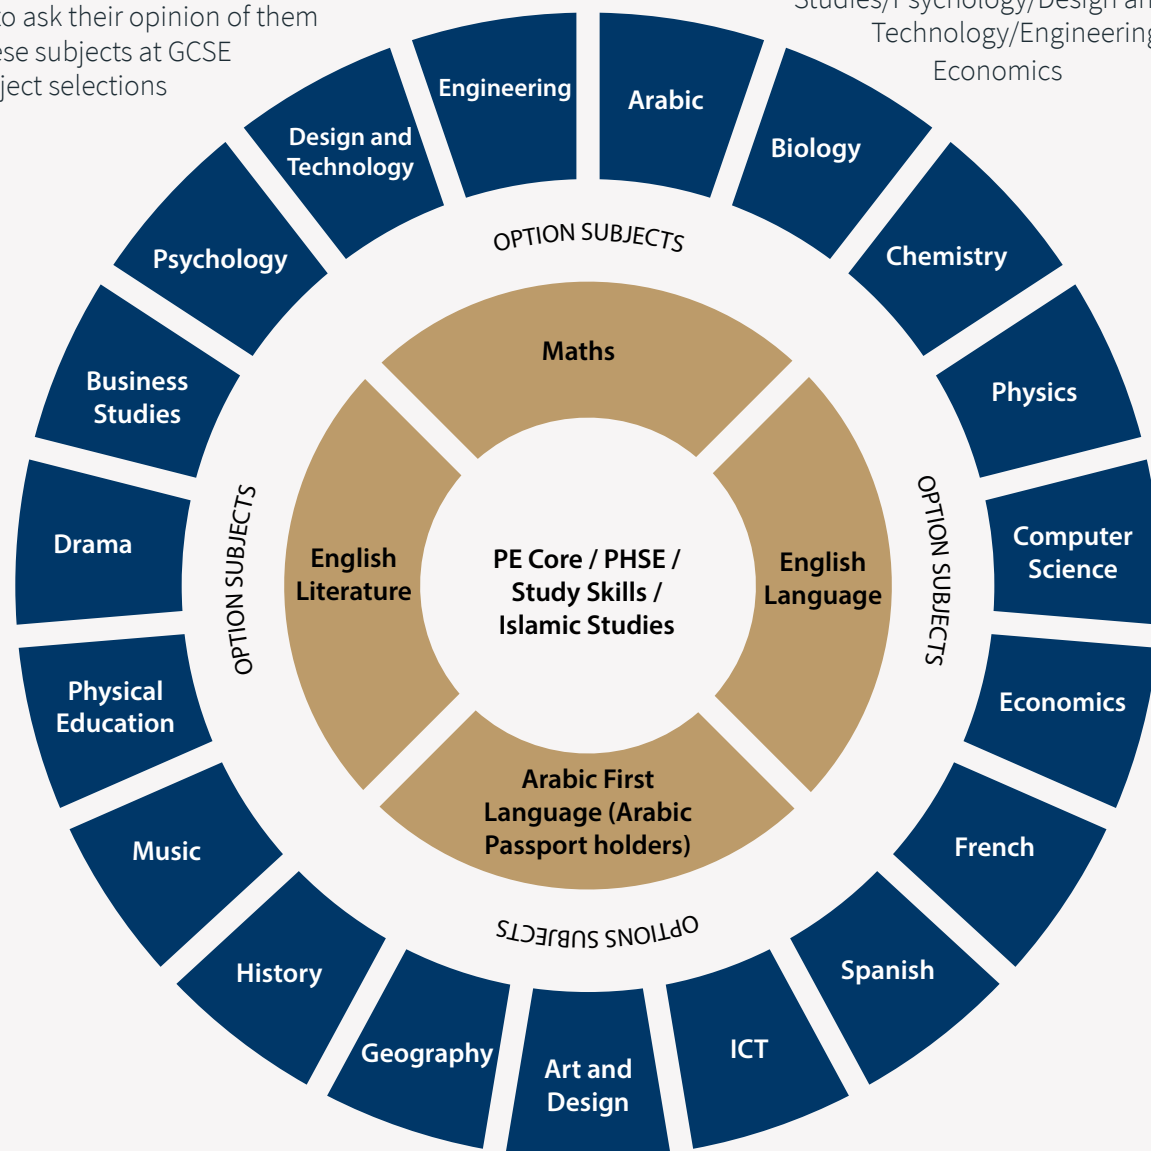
o ask their opinion of them
ese subjects at GCSE
ject selections

Studies/Psychology/Design an
Technology/Engineering
Economics

Engineering
Arabic
Design and Technology
Biology
Psychology
Chemistry
OPTION SUBJECTS
Maths
Business Studies
Physics
Drama
OPTION SUBJECTS
English Literature
PE Core / PHSE / Study Skills / Islamic Studies
English Language
OPTION SUBJECTS
Computer Science
Physical Education
Economics
Arabic First Language (Arabic Passport holders)
Music
French
OPTIONS SUBJECTS
History
Spanish
Geography
Art and Design
ICT